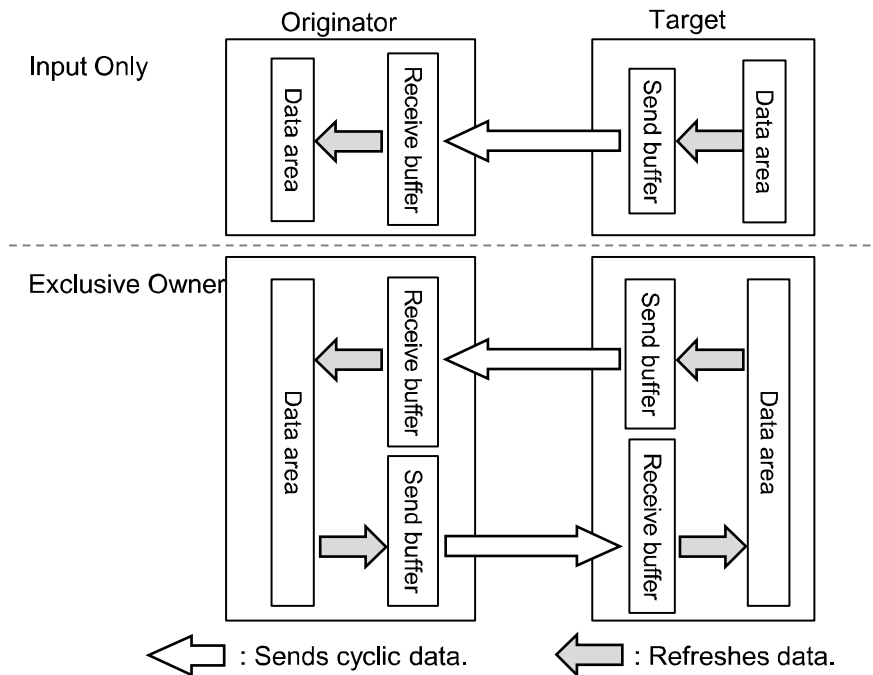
Originator

Target

Input Only

Data area

Receive buffer

Send buffer

Data area

Exclusive Owner

Data area

Receive buffer

Send buffer

Send buffer

Receive buffer

Data area

: Sends cyclic data.

: Refreshes data.